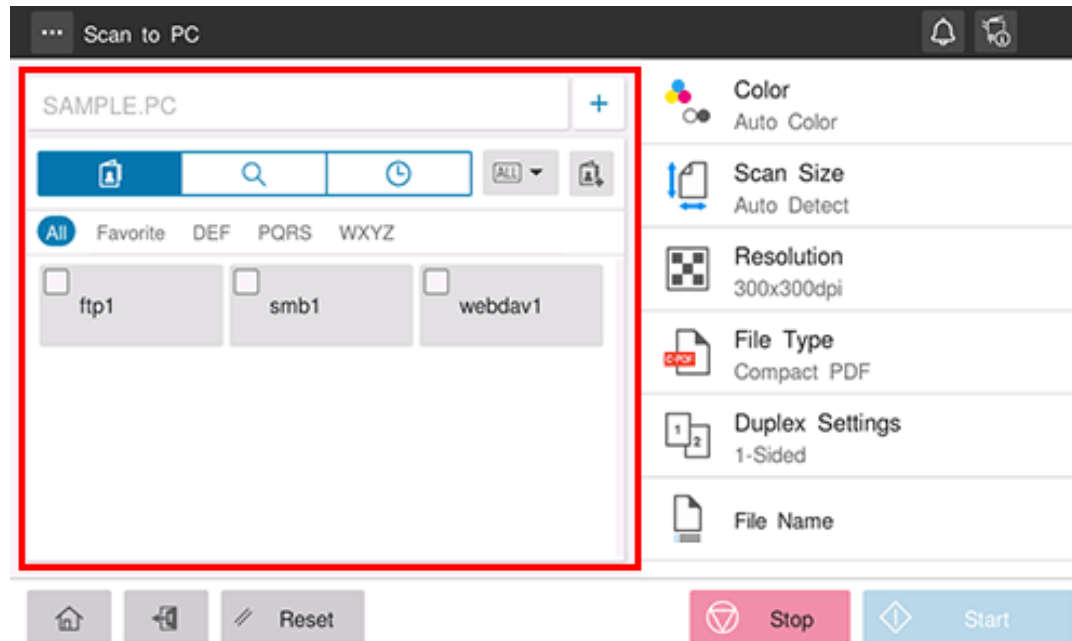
Scan to PC

SAMPLE.PC

+

ALL

All Favorite DEF PQRS WXYZ

ftp1

smb1

webdav1

Color
Auto Color

Scan Size
Auto Detect

Resolution
300x300dpi

File Type
Compact PDF

Duplex Settings
1-Sided

File Name

Reset

Stop

Start